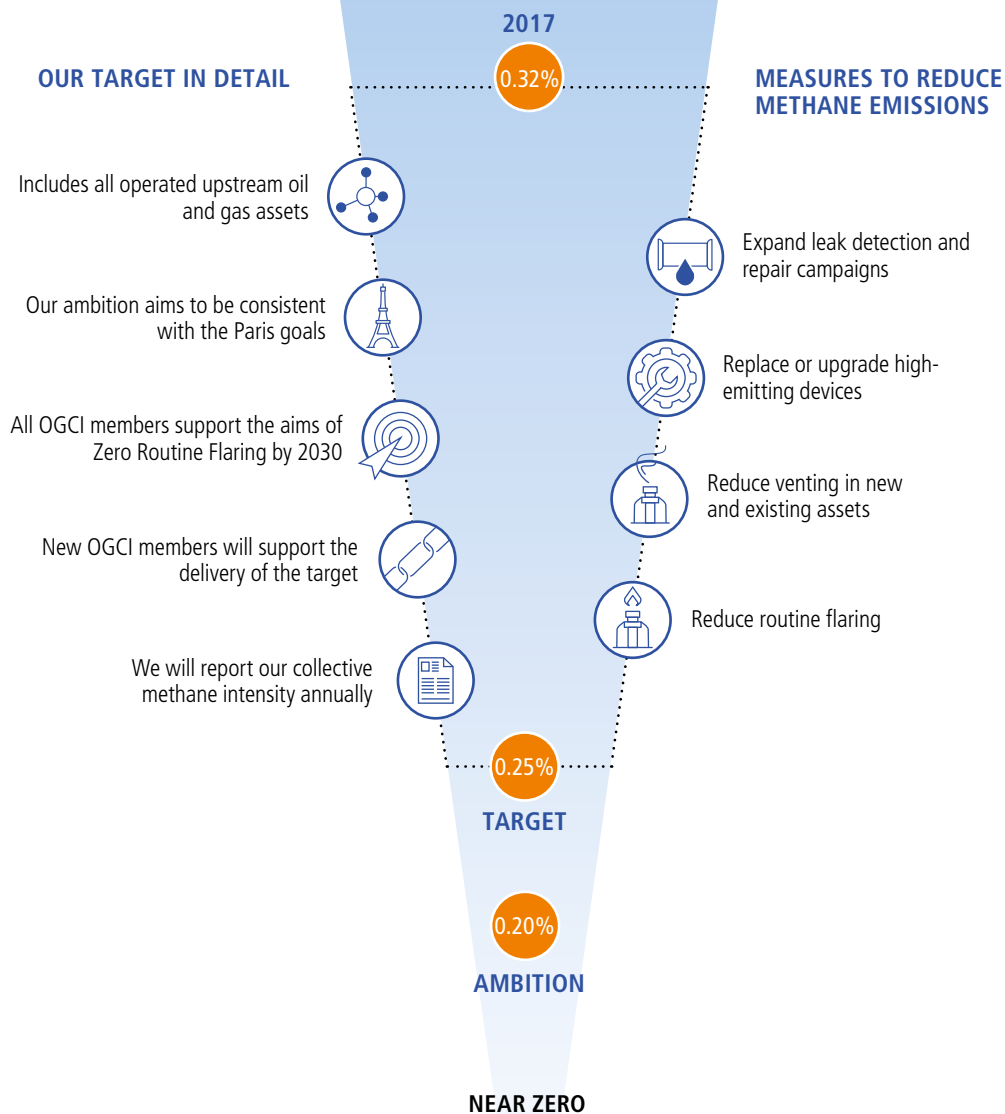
2017

OUR TARGET IN DETAIL

0.32%

MEASURES TO REDUCE METHANE EMISSIONS

Includes all operated upstream oil and gas assets

Expand leak detection and repair campaigns

Our ambition aims to be consistent with the Paris goals

Replace or upgrade high-emitting devices

All OGCI members support the aims of Zero Routine Flaring by 2030

Reduce venting in new and existing assets

New OGCI members will support the delivery of the target

Reduce routine flaring

We will report our collective methane intensity annually

0.25%

TARGET

0.20%

AMBITION

NEAR ZERO